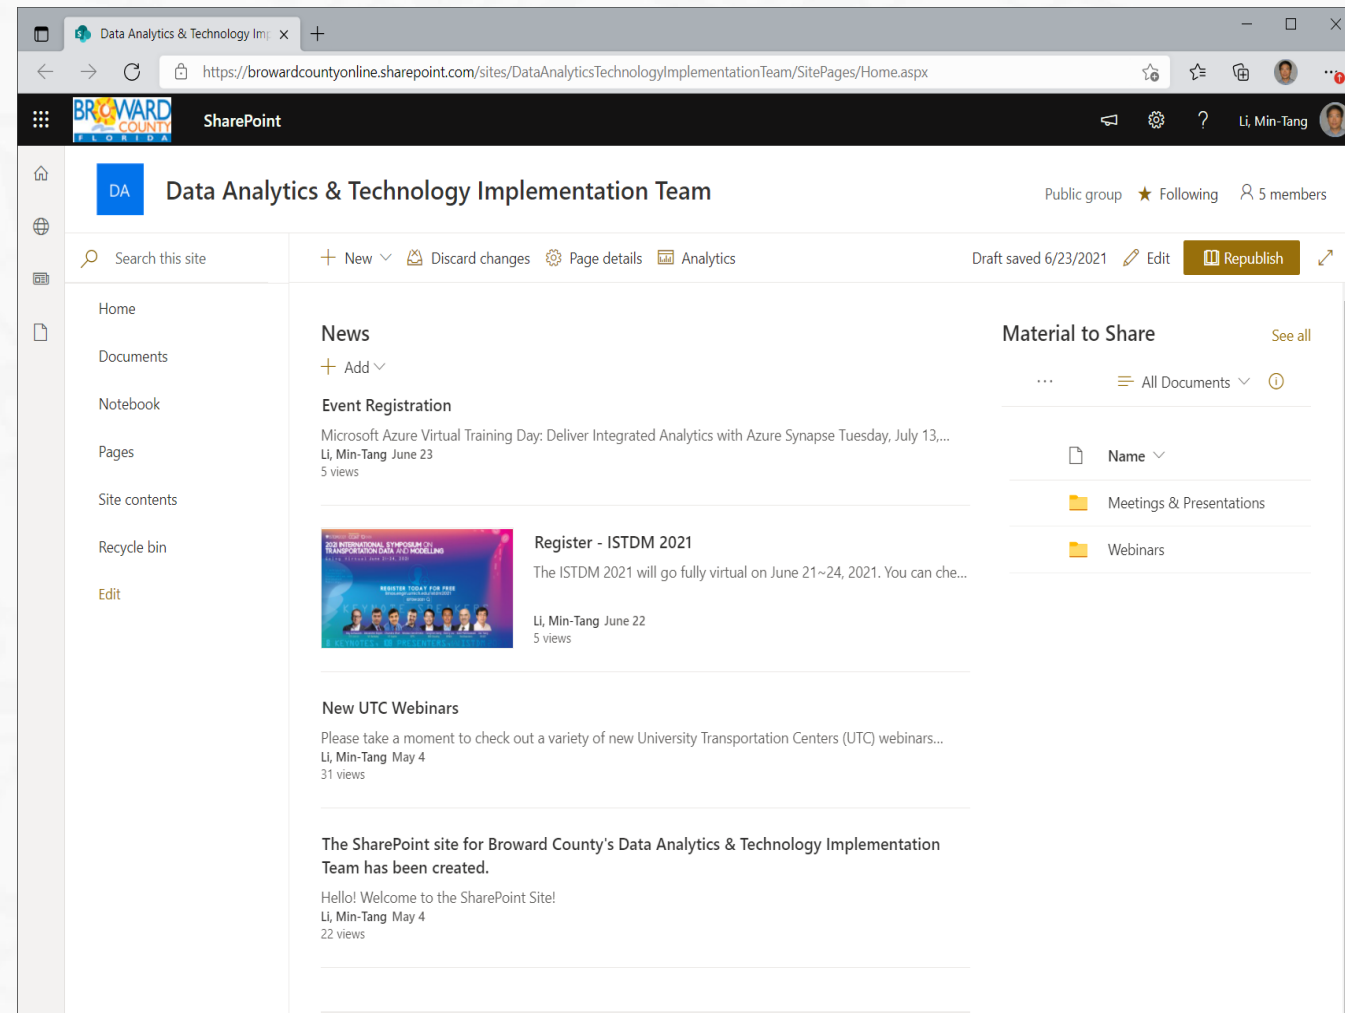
Data Analytics & Technology Imp

https://browardcountyonline.sharepoint.com/sites/DataAnalyticsTechnologyImplementationTeam/SitePages/Home.aspx

BROWARD COUNTY FLORIDA

SharePoint

Li, Min-Tang

DA

Data Analytics & Technology Implementation Team

Public group ★ Following 5 members

Search this site

New Discard changes Page details Analytics Draft saved 6/23/2021 Edit Republish

Home

Documents

Notebook

Pages

Site contents

Recycle bin

Edit

News

Add

Event Registration

Microsoft Azure Virtual Training Day: Deliver Integrated Analytics with Azure Synapse Tuesday, July 13,...

Li, Min-Tang June 23

5 views

2021 INTERNATIONAL SYMPOSIUM ON TRANSPORTATION DATA AND MODELLING

REGISTER TODAY FOR FREE

Register - ISTDM 2021

The ISTDM 2021 will go fully virtual on June 21~24, 2021. You can che...

Li, Min-Tang June 22

5 views

New UTC Webinars

Please take a moment to check out a variety of new University Transportation Centers (UTC) webinars...

Li, Min-Tang May 4

31 views

The SharePoint site for Broward County's Data Analytics & Technology Implementation Team has been created.

Hello! Welcome to the SharePoint Site!

Li, Min-Tang May 4

22 views

Material to Share

See all

...

All Documents

Name

Meetings & Presentations

Webinars